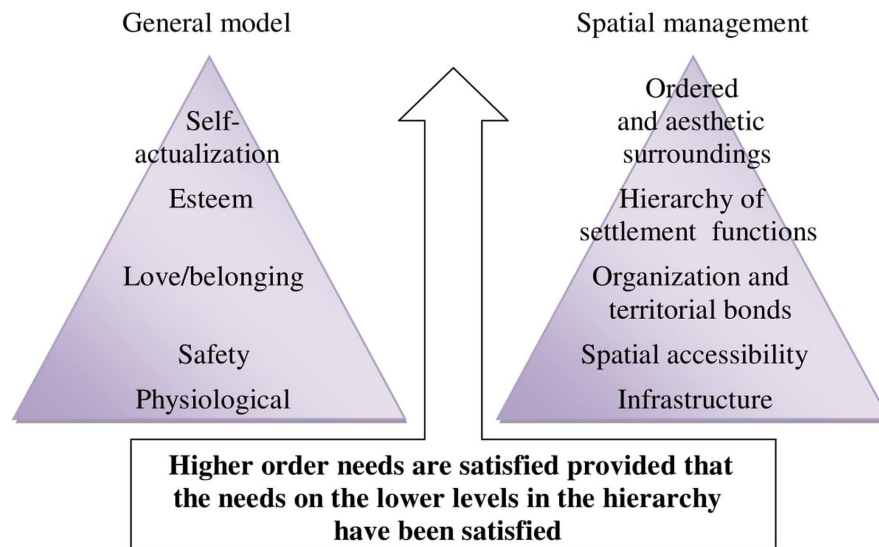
General model

Self-actualization
Esteem
Love/belonging
Safety
Physiological

Spatial management

Ordered and aesthetic surroundings
Hierarchy of settlement functions
Organization and territorial bonds
Spatial accessibility
Infrastructure

Higher order needs are satisfied provided that the needs on the lower levels in the hierarchy have been satisfied